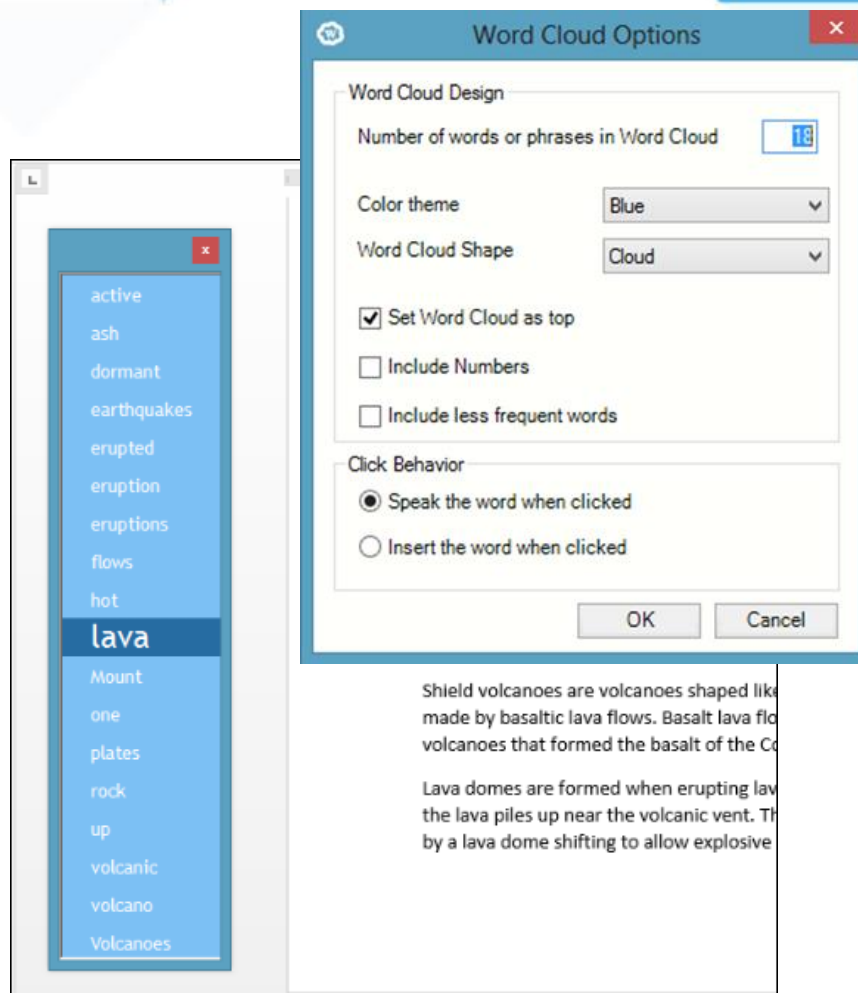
Word Cloud Options

Word Cloud Design

Number of words or phrases in Word Cloud 18

Color theme Blue

Word Cloud Shape Cloud

Set Word Cloud as top

Include Numbers

Include less frequent words

Click Behavior

Speak the word when clicked

Insert the word when clicked

OK Cancel

active
ash
dormant
earthquakes
erupted
eruption
eruptions
flows
hot
lava
Mount
one
plates
rock
up
volcanic
volcano
Volcanoes

Shield volcanoes are volcanoes shaped like made by basaltic lava flows. Basalt lava flo volcanoes that formed the basalt of the Co

Lava domes are formed when erupting lav the lava piles up near the volcanic vent. Th by a lava dome shifting to allow explosive